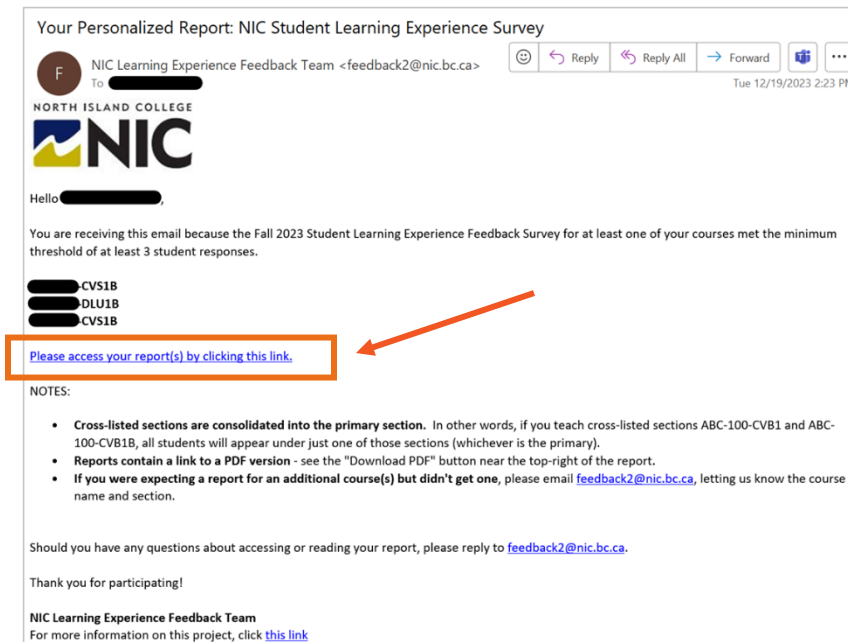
Your Personalized Report: NIC Student Learning Experience Survey

F

NIC Learning Experience Feedback Team <feedback2@nic.bc.ca>

To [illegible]

Reply Reply All Forward ...

Tue 12/19/2023 2:23 P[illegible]

NORTH ISLAND COLLEGE

NIC

Hello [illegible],

You are receiving this email because the Fall 2023 Student Learning Experience Feedback Survey for at least one of your courses met the minimum threshold of at least 3 student responses.

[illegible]-CVS1B
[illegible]-DLU1B
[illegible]-CVS1B

Please access your report(s) by clicking this link.

NOTES:

- **Cross-listed sections are consolidated into the primary section.** In other words, if you teach cross-listed sections ABC-100-CVB1 and ABC-100-CVB1B, all students will appear under just one of those sections (whichever is the primary).
- **Reports contain a link to a PDF version** - see the "Download PDF" button near the top-right of the report.
- **If you were expecting a report for an additional course(s) but didn't get one**, please email feedback2@nic.bc.ca, letting us know the course name and section.

Should you have any questions about accessing or reading your report, please reply to feedback2@nic.bc.ca.

Thank you for participating!

**NIC Learning Experience Feedback Team**
For more information on this project, click this link